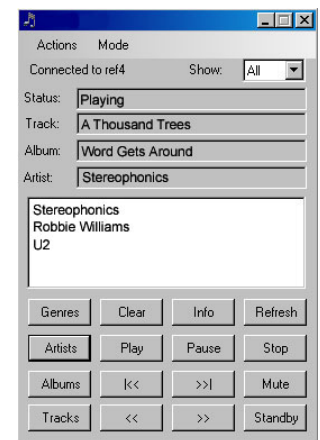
Actions Mode

Connected to ref4 Show: All

Status: Playing

Track: A Thousand Trees

Album: Word Gets Around

Artist: Stereophonics

Stereophonics
Robbie Williams
U2

Genres Clear Info Refresh

Artists Play Pause Stop

Albums |<< >>| Mute

Tracks << >> Standby